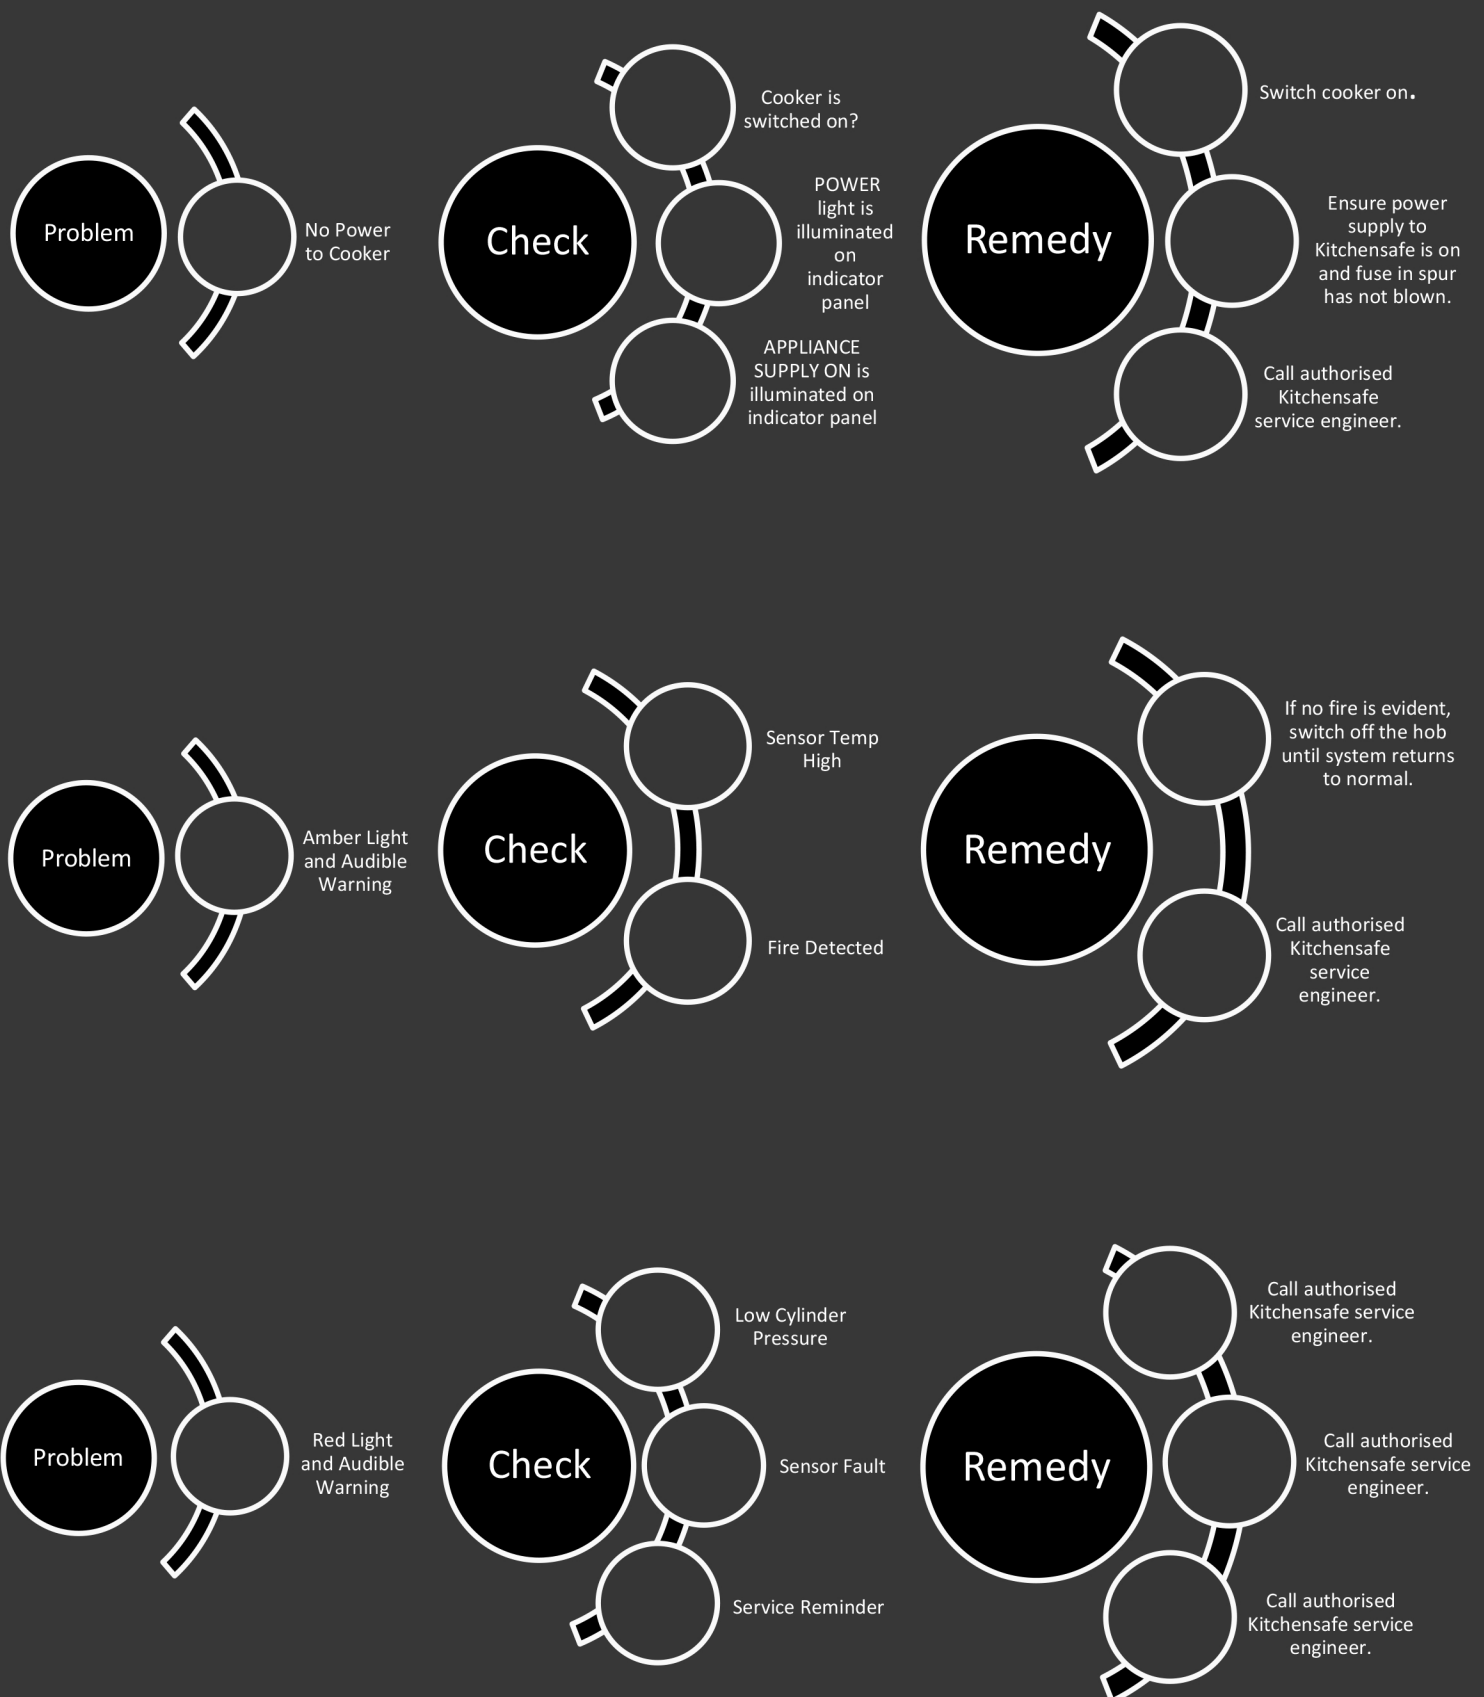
Problem

No Power to Cooker

Check

Cooker is switched on?

POWER light is illuminated on indicator panel

APPLIANCE SUPPLY ON is illuminated on indicator panel

Remedy

Switch cooker on.

Ensure power supply to Kitchensafe is on and fuse in spur has not blown.

Call authorised Kitchensafe service engineer.

Problem

Amber Light and Audible Warning

Check

Sensor Temp High

Fire Detected

Remedy

If no fire is evident, switch off the hob until system returns to normal.

Call authorised Kitchensafe service engineer.

Problem

Red Light and Audible Warning

Check

Low Cylinder Pressure

Sensor Fault

Service Reminder

Remedy

Call authorised Kitchensafe service engineer.

Call authorised Kitchensafe service engineer.

Call authorised Kitchensafe service engineer.